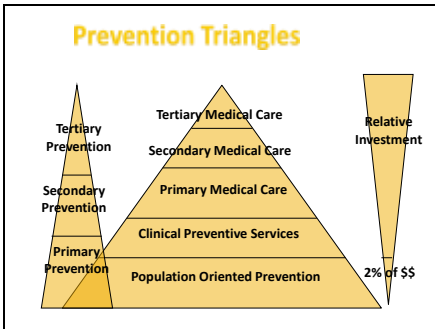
Prevention Triangles

Tertiary Prevention

Secondary Prevention

Primary Prevention

Tertiary Medical Care

Secondary Medical Care

Primary Medical Care

Clinical Preventive Services

Population Oriented Prevention

Relative Investment

2% of $$